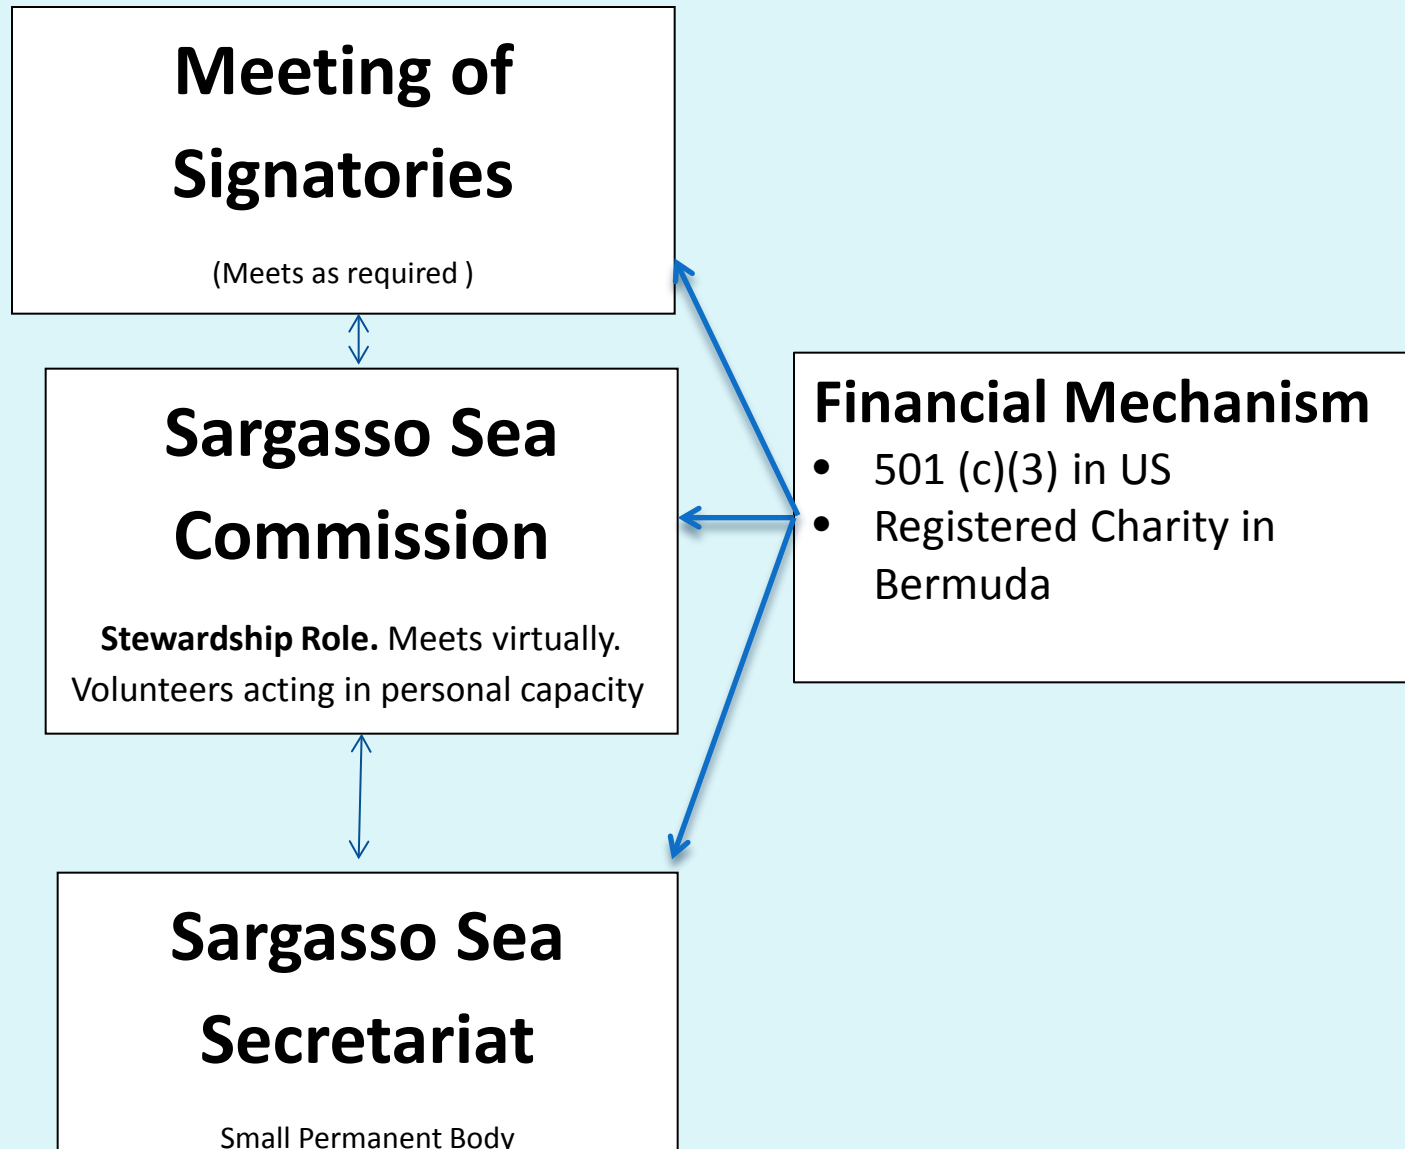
Meeting of Signatories

(Meets as required )

Sargasso Sea Commission

**Stewardship Role.** Meets virtually. Volunteers acting in personal capacity

Sargasso Sea Secretariat

Small Permanent Body

Financial Mechanism

- 501 (c)(3) in US
- Registered Charity in Bermuda